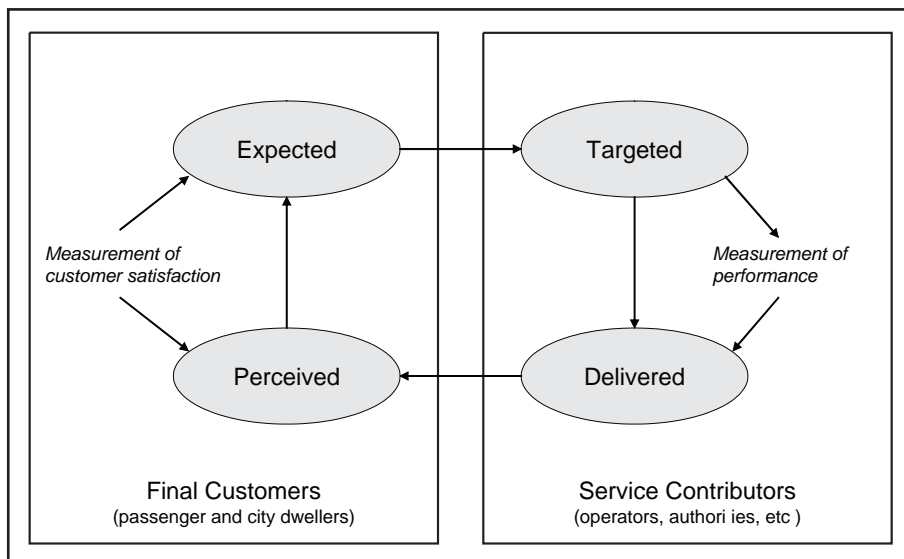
Expected

Measurement of customer satisfaction

Perceived

Final Customers
(passenger and city dwellers)

Targeted

Measurement of performance

Delivered

Service Contributors
(operators, authori ies, etc )